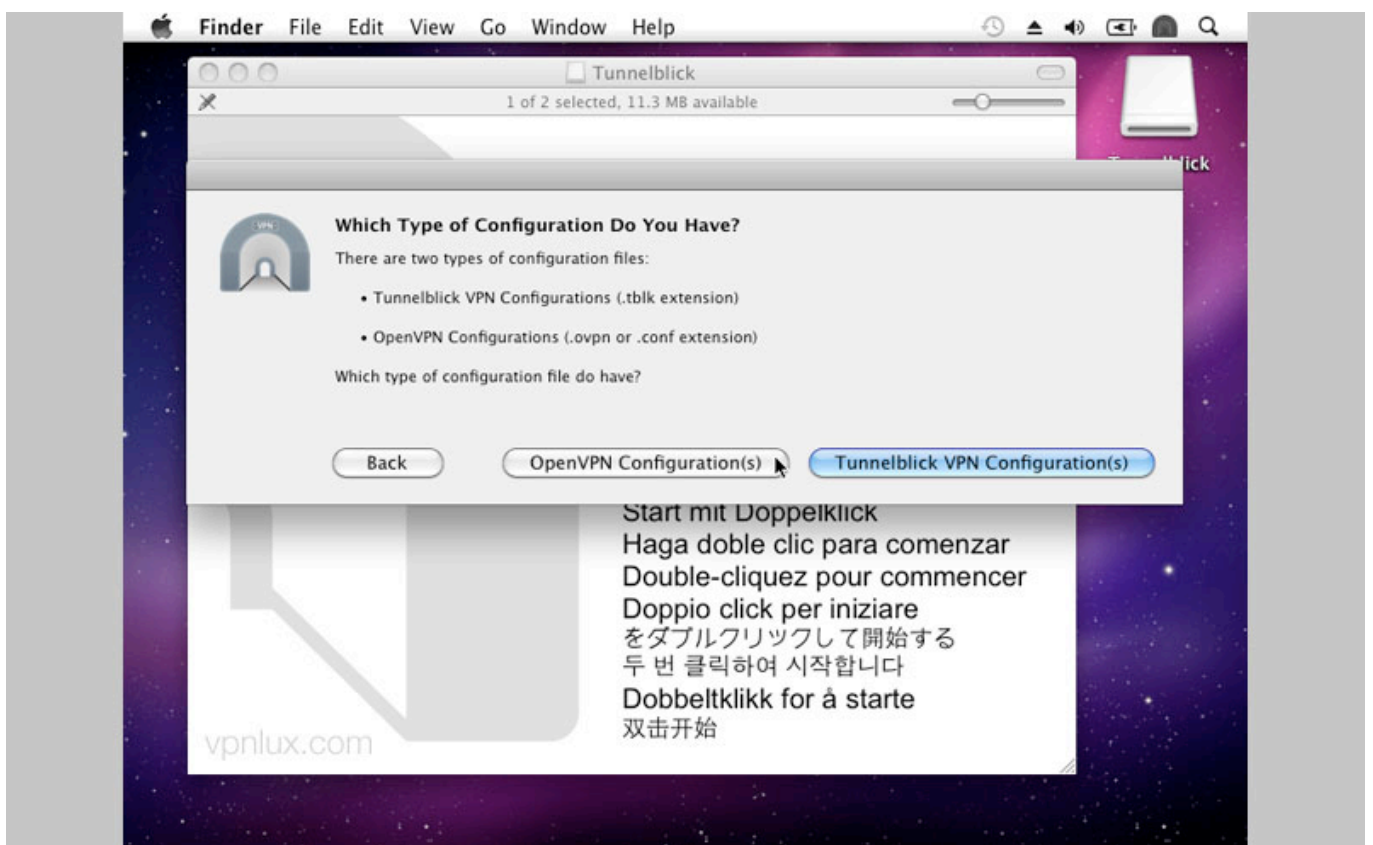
Finder File Edit View Go Window Help

Tunnelblick

1 of 2 selected, 11.3 MB available

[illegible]lick

VPN

Which Type of Configuration Do You Have?

There are two types of configuration files:

• Tunnelblick VPN Configurations (.tblk extension)

• OpenVPN Configurations (.ovpn or .conf extension)

Which type of configuration file do have?

Back

OpenVPN Configuration(s)

Tunnelblick VPN Configuration(s)

Start mit Doppelklick
Haga doble clic para comenzar
Double-cliquez pour commencer
Doppio click per iniziare
をダブルクリックして開始する
두 번 클릭하여 시작합니다
Dobbeltklikk for å starte
双击开始

vpnlux.com